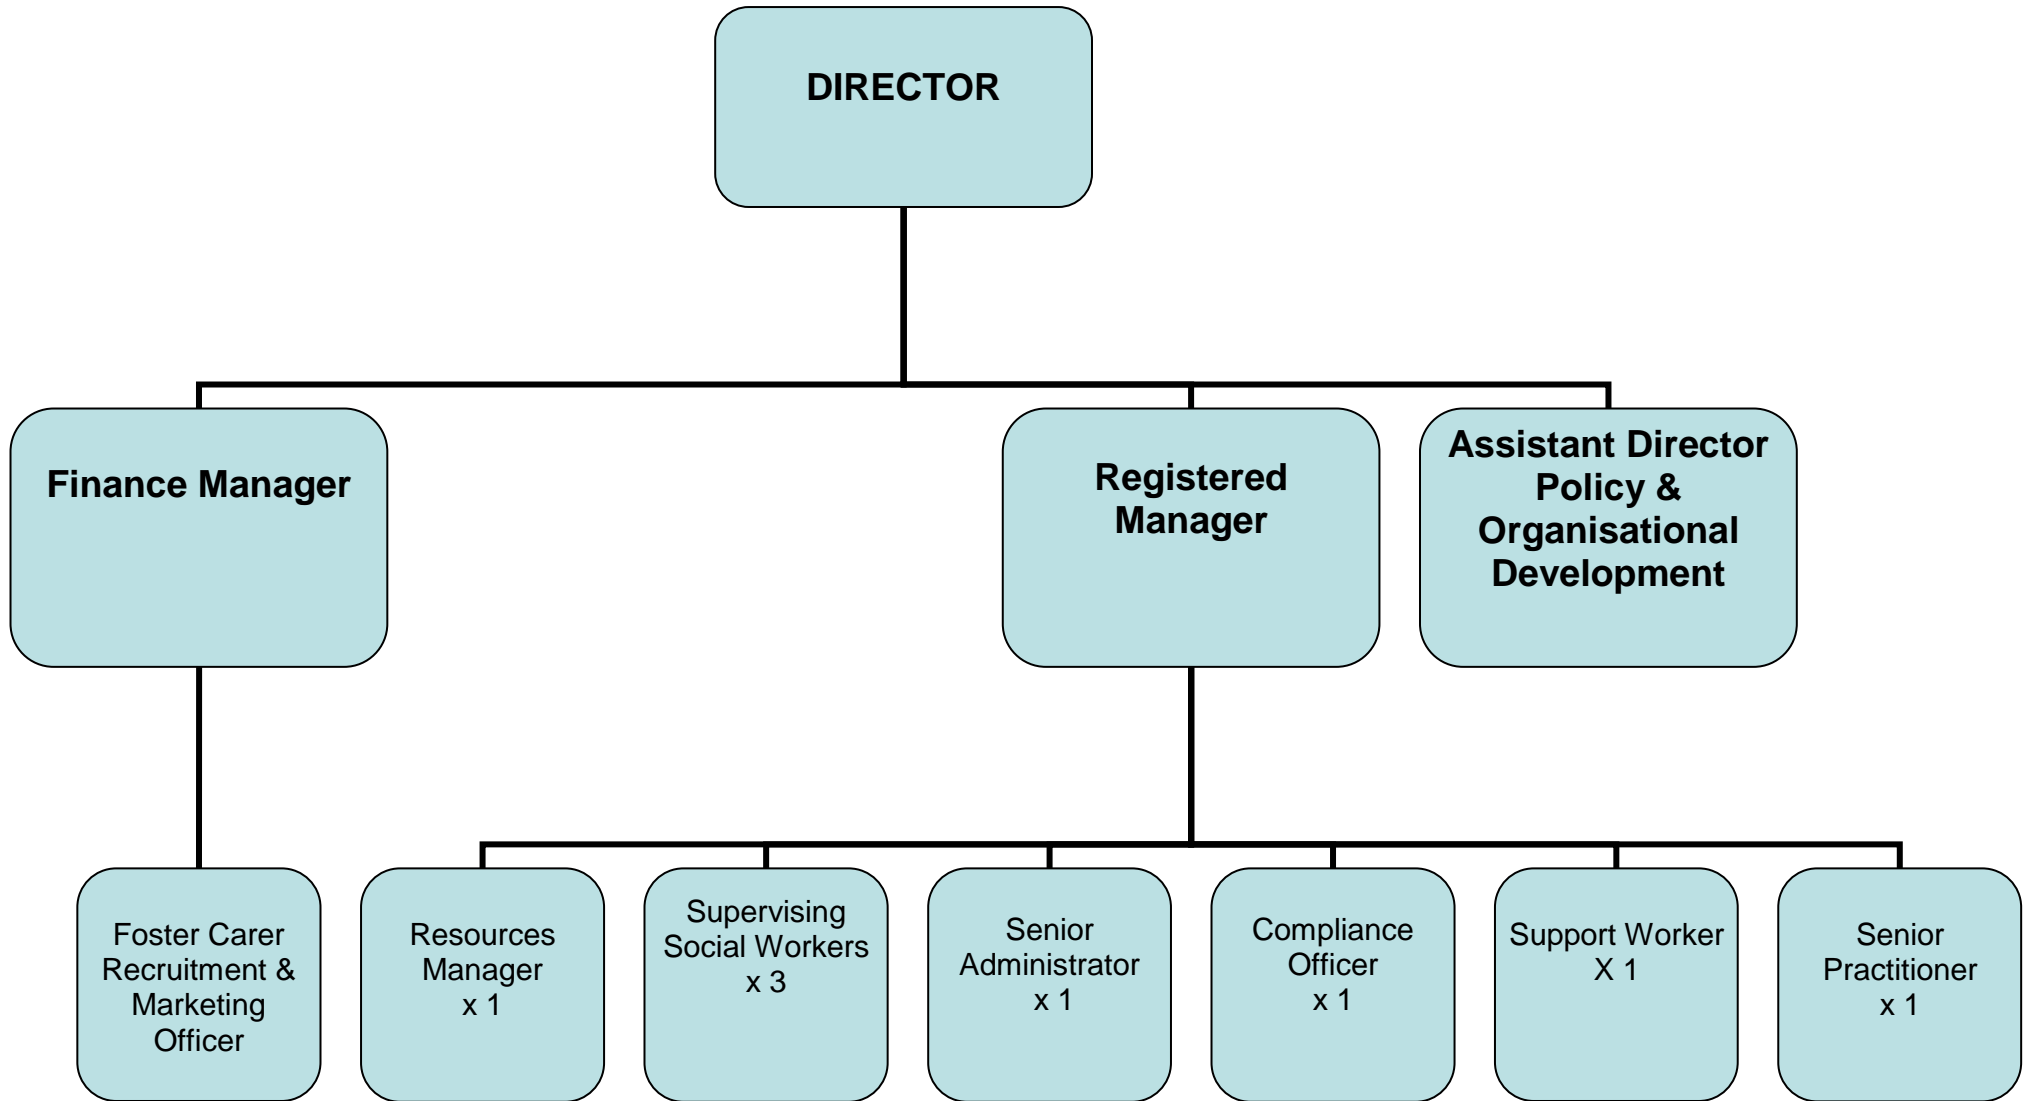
DIRECTOR

Finance Manager

Registered Manager

Assistant Director Policy & Organisational Development

Foster Carer Recruitment & Marketing Officer

Resources Manager x 1

Supervising Social Workers x 3

Senior Administrator x 1

Compliance Officer x 1

Support Worker X 1

Senior Practitioner x 1